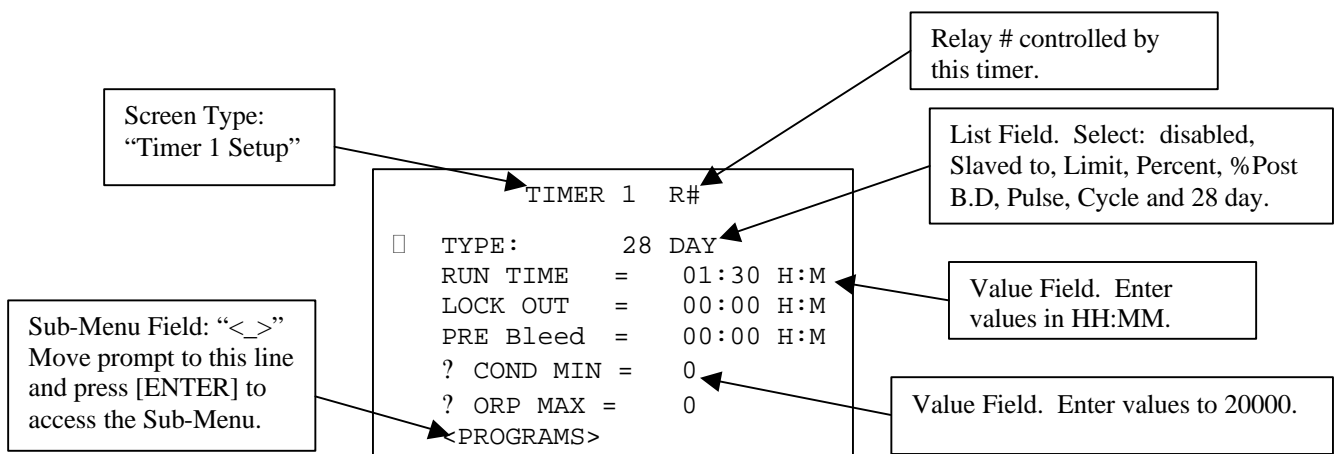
Relay # controlled by this timer.

Screen Type: "Timer 1 Setup"

List Field. Select: disabled, Slaved to, Limit, Percent, %Post B.D, Pulse, Cycle and 28 day.

TIMER 1 R#

TYPE: 28 DAY
RUN TIME = 01:30 H:M
LOCK OUT = 00:00 H:M
PRE Bleed = 00:00 H:M
? COND MIN = 0
? ORP MAX = 0
<PROGRAMS>

Value Field. Enter values in HH:MM.

Sub-Menu Field: "<_>" Move prompt to this line and press [ENTER] to access the Sub-Menu.

Value Field. Enter values to 20000.